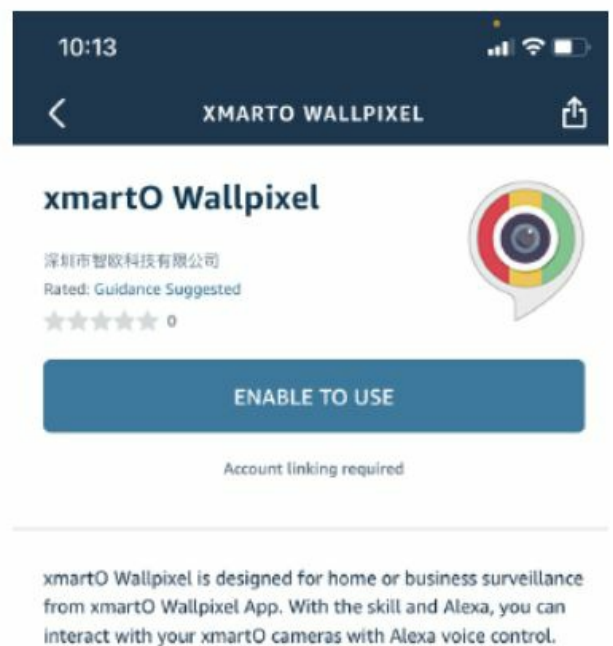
10:13

XMARTO WALLPIXEL

xmartO Wallpixel

深圳市智欧科技有限公司
Rated: Guidance Suggested
0

ENABLE TO USE

Account linking required

xmartO Wallpixel is designed for home or business surveillance from xmartO Wallpixel App. With the skill and Alexa, you can interact with your xmartO cameras with Alexa voice control.